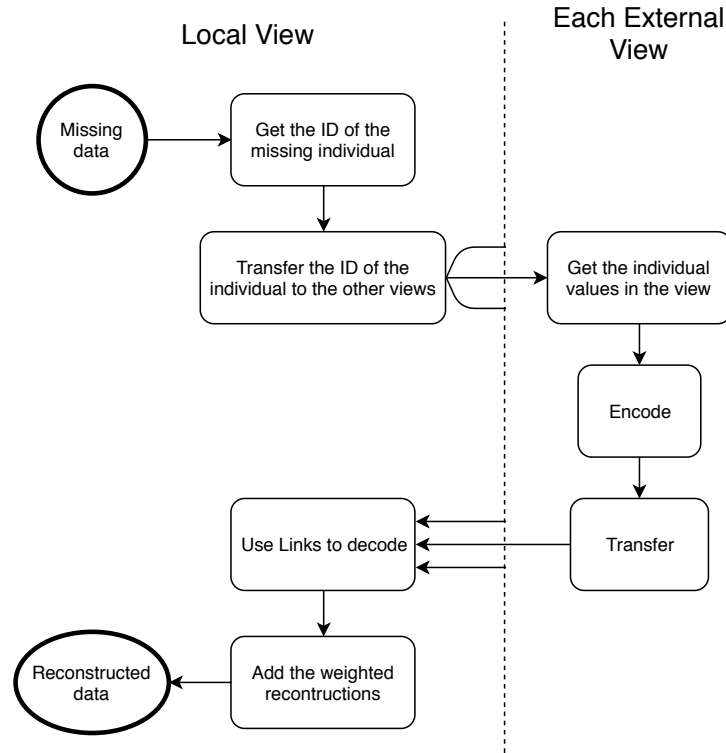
Local View

Each External View

Missing data

Get the ID of the missing individual

Transfer the ID of the individual to the other views

Get the individual values in the view

Encode

Transfer

Use Links to decode

Add the weighted recontructions

Reconstructed data